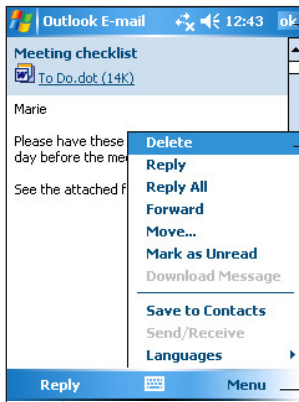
Outlook E-mail 12:43 ok

Meeting checklist

To Do.dot (14K)

Marie

Please have these

day before the me

See the attached f

Delete

Reply

Reply All

Forward

Move...

Mark as Unread

Download Message

Save to Contacts

Send/Receive

Languages

Reply

Menu